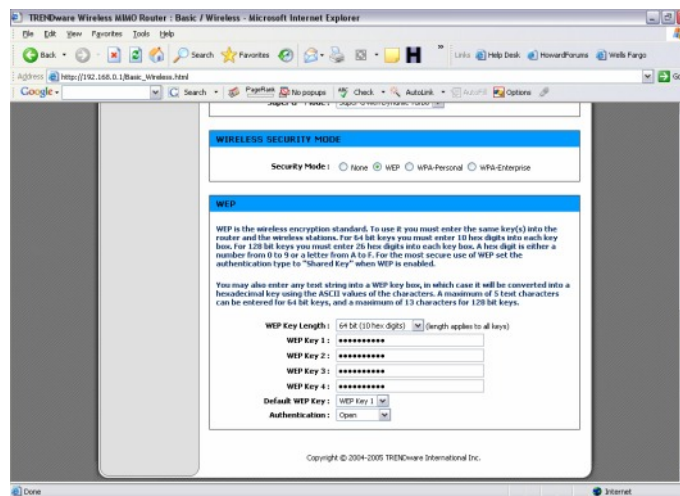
TRENDware Wireless MIMO Router : Basic / Wireless - Microsoft Internet Explorer

File Edit View Favorites Tools Help

Back Search Favorites Links Help Desk HowardForums Wells Fargo

Address http://192.168.0.1/Basic_Wireless.html Go

Google Search PageRank No popups Check AutoLink AutoFill Options

Super G Mode: Super G with Dynamic Turbo

WIRELESS SECURITY MODE

Security Mode : None WEP WPA-Personal WPA-Enterprise

WEP

WEP is the wireless encryption standard. To use it you must enter the same key(s) into the router and the wireless stations. For 64 bit keys you must enter 10 hex digits into each key box. For 128 bit keys you must enter 26 hex digits into each key box. A hex digit is either a number from 0 to 9 or a letter from A to F. For the most secure use of WEP set the authentication type to "Shared Key" when WEP is enabled.

You may also enter any text string into a WEP key box, in which case it will be converted into a hexadecimal key using the ASCII values of the characters. A maximum of 5 text characters can be entered for 64 bit keys, and a maximum of 13 characters for 128 bit keys.

WEP Key Length : 64 bit (10 hex digits) (length applies to all keys)

WEP Key 1 : ••••••••••

WEP Key 2 : ••••••••••

WEP Key 3 : ••••••••••

WEP Key 4 : ••••••••••

Default WEP Key : WEP Key 1

Authentication : Open

Copyright © 2004-2005 TRENDware International Inc.

Done Internet